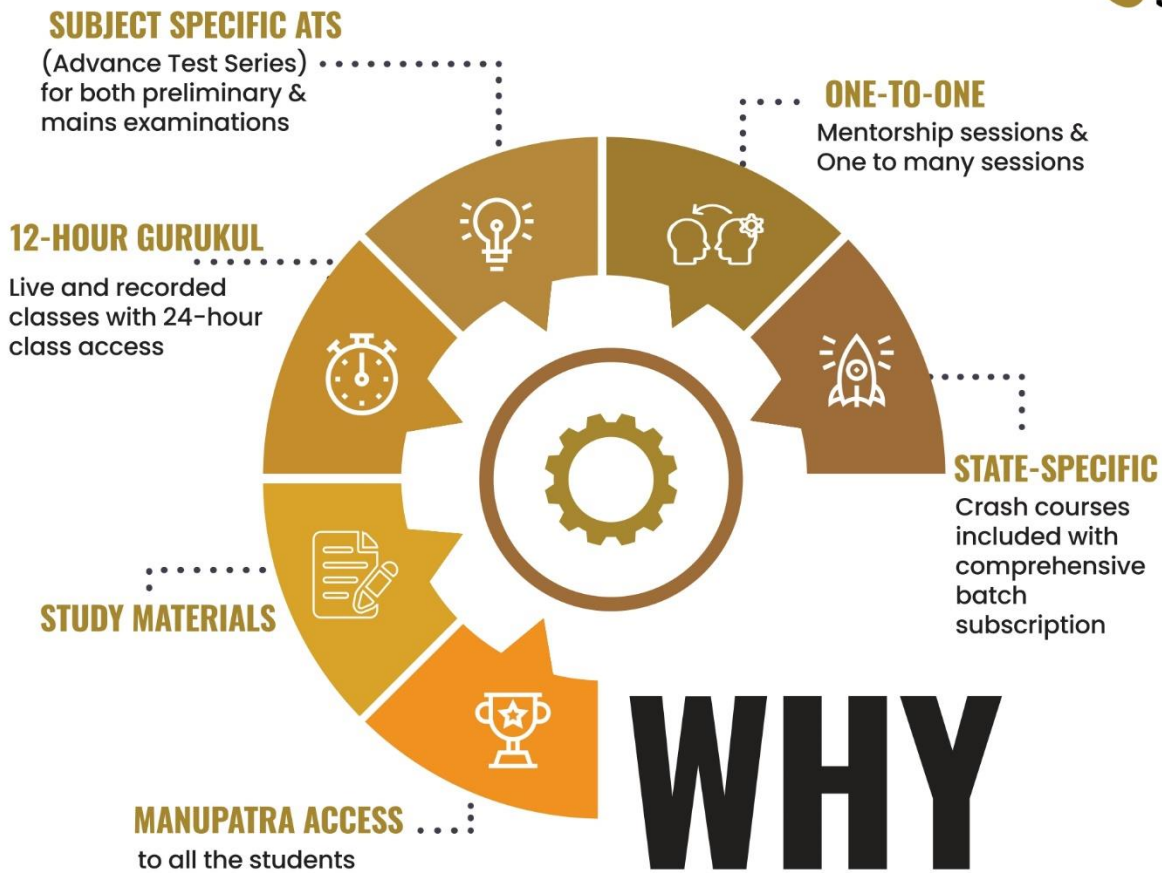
SUBJECT SPECIFIC ATS
(Advance Test Series) for both preliminary & mains examinations

ONE-TO-ONE
Mentorship sessions & One to many sessions

12-HOUR GURUKUL
Live and recorded classes with 24-hour class access

STATE-SPECIFIC
Crash courses included with comprehensive batch subscription

STUDY MATERIALS

MANUPATRA ACCESS
to all the students

WHY